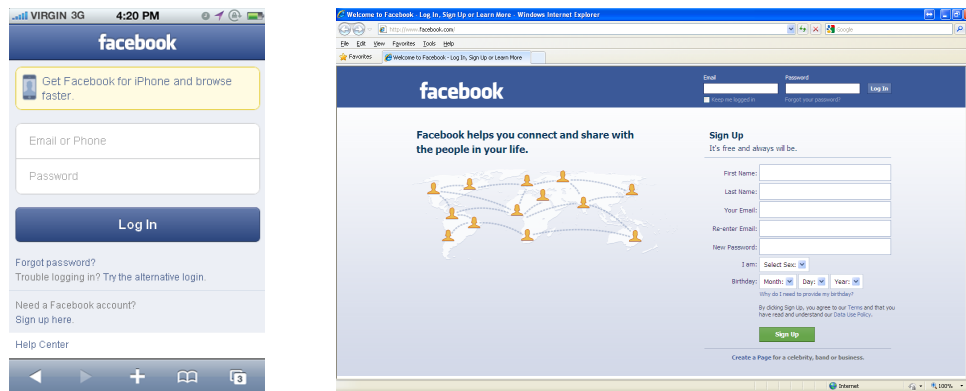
VIRGIN 3G 4:20 PM

facebook

Get Facebook for iPhone and browse faster.

Email or Phone

Password

Log In

Forgot password?
Trouble logging in? Try the alternative login.

Need a Facebook account?
Sign up here.

Help Center

3

Welcome to Facebook - Log In, Sign Up or Learn More - Windows Internet Explorer

http://www.facebook.com/

Google

File Edit View Favorites Tools Help

Favorites

Welcome to Facebook - Log In, Sign Up or Learn More

facebook

Email

Password

Log In

Keep me logged in

Forgot your password?

Facebook helps you connect and share with the people in your life.

Sign Up

It's free and always will be.

First Name:

Last Name:

Your Email:

Re-enter Email:

New Password:

I am: Select Sex:

Birthday: Month: Day: Year:

Why do I need to provide my birthday?

By clicking Sign Up, you agree to our Terms and that you have read and understand our Data Use Policy.

Sign Up

Create a Page for a celebrity, band or business.

Internet

100%